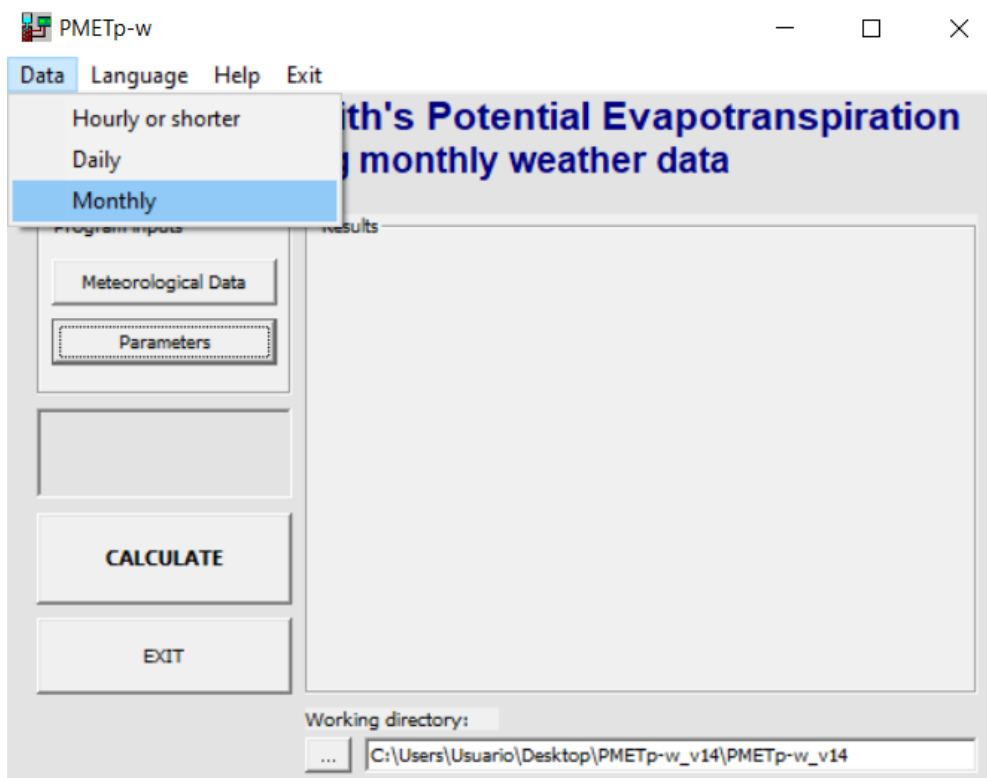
PMETp-w

Data Language Help Exit

Hourly or shorter
Daily
Monthly

ith's Potential Evapotranspiration
j monthly weather data

Program inputs

Meteorological Data

Parameters

CALCULATE

EXIT

Results

Working directory:

...

C:\Users\Usuario\Desktop\PMETp-w_v14\PMETp-w_v14